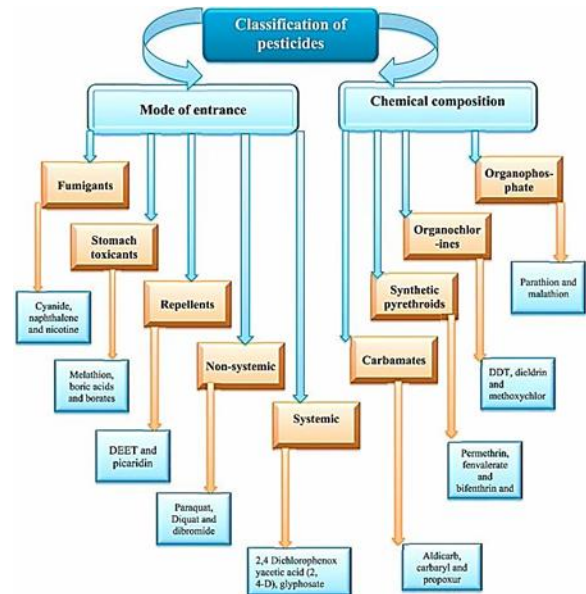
Classification of pesticides

Mode of entrance

Chemical composition

Fumigants

Stomach toxicants

Repellents

Non-systemic

Systemic

Cyanide, naphthalene and nicotine

Melathion, boric acids and borates

DEET and picaridin

Paraquat, Diquat and dibromide

2,4 Dichlorophenox yacetic acid (2, 4-D), glyphosate

Organophos-phate

Organochlor -ines

Synthetic pyrethroids

Carbamates

Parathion and malathion

DDT, dieldrin and methoxychlor

Permethrin, fenvalerate and bifenthrin and

Aldicarb, carbaryl and propoxur